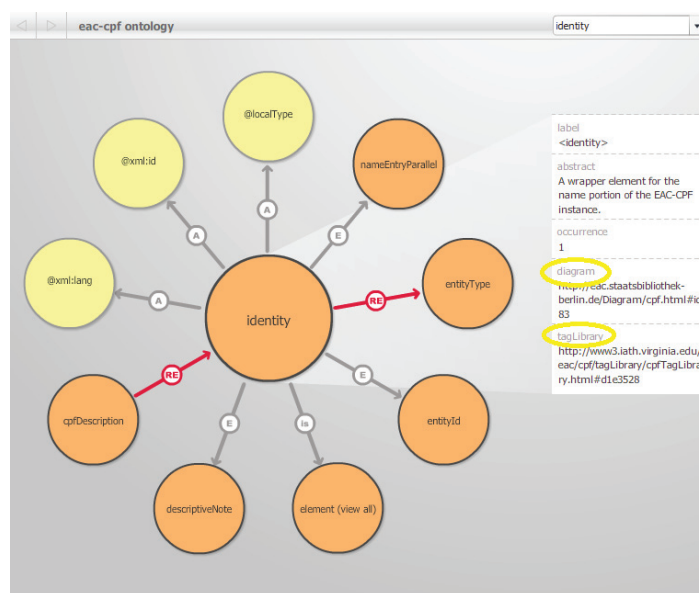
eac-cpf ontology

identity

@localType

@xml:id

nameEntryParallel

@xml:lang

identity

entityType

cpfDescription

entityId

descriptiveNote

element (view all)

A

A

E

A

RE

RE

E

E

is

label
<identity>

abstract
A wrapper element for the name portion of the EAC-CPF instance.

occurrence
1

diagram
http://eac.staatsbibliothek-berlin.de/Diagram/cpf.html#i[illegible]83

tagLibrary
http://www3.iath.virginia.edu/eac/cpf/tagLibrary/cpfTagLibra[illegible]ry.html#d1e3528